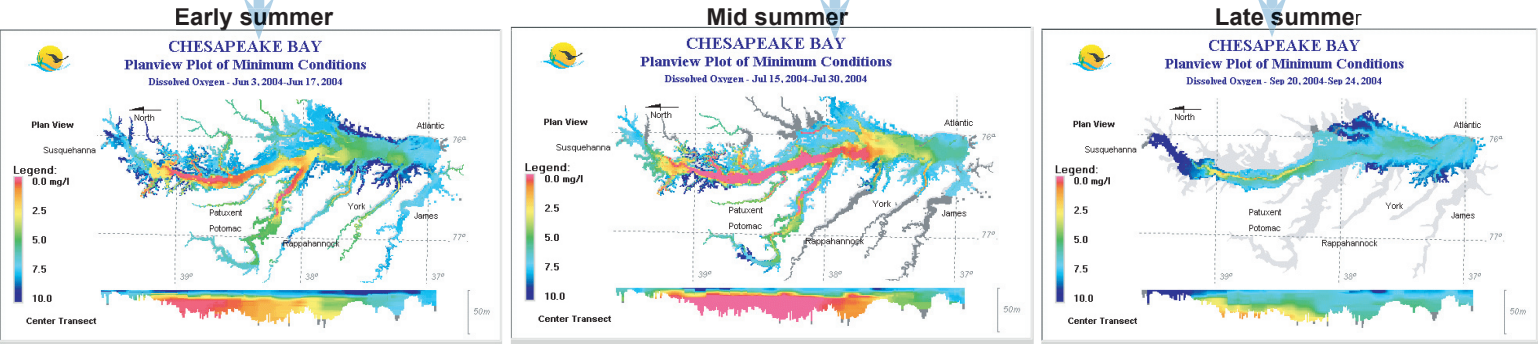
Early summer

CHESAPEAKE BAY
Planview Plot of Minimum Conditions
Dissolved Oxygen - Jun 3, 2004-Jun 17, 2004

Plan View
North
Susquehanna
Atlantic
76°
Legend:
0.0 mg/l
2.5
5.0
7.5
10.0
Patuxent
Potomac
Rappahannock
York
James
77°
39°
38°
37°
50m
Center Transect

Mid summer

CHESAPEAKE BAY
Planview Plot of Minimum Conditions
Dissolved Oxygen - Jul 15, 2004-Jul 30, 2004

Plan View
North
Susquehanna
Atlantic
76°
Legend:
0.0 mg/l
2.5
5.0
7.5
10.0
Patuxent
Potomac
Rappahannock
York
James
77°
39°
38°
37°
50m
Center Transect

Late summer

CHESAPEAKE BAY
Planview Plot of Minimum Conditions
Dissolved Oxygen - Sep 20, 2004-Sep 24, 2004

Plan View
North
Susquehanna
Atlantic
76°
Legend:
0.0 mg/l
2.5
5.0
7.5
10.0
Patuxent
Potomac
Rappahannock
York
James
77°
39°
38°
37°
50m
Center Transect